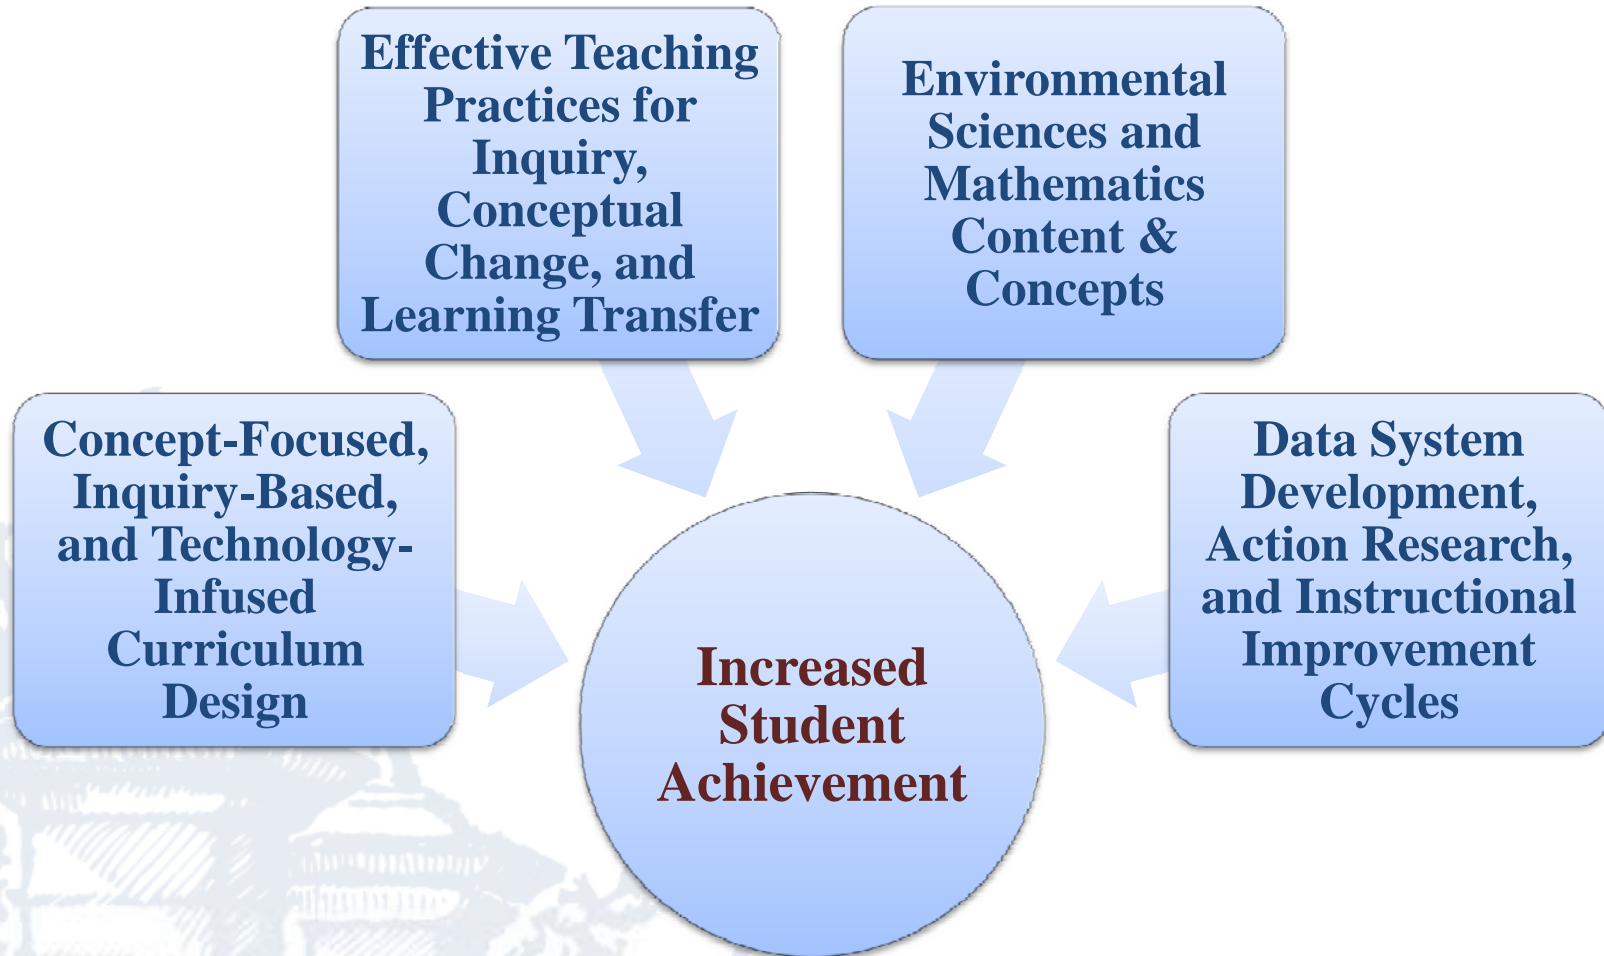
Effective Teaching Practices for Inquiry, Conceptual Change, and Learning Transfer

Environmental Sciences and Mathematics Content & Concepts

Concept-Focused, Inquiry-Based, and Technology-Infused Curriculum Design

Increased Student Achievement

Data System Development, Action Research, and Instructional Improvement Cycles